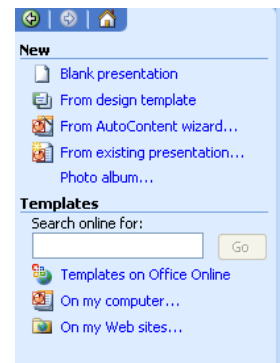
New

Blank presentation

From design template

From AutoContent wizard...

From existing presentation...

Photo album...

Templates

Search online for:

Go

Templates on Office Online

On my computer...

On my Web sites...